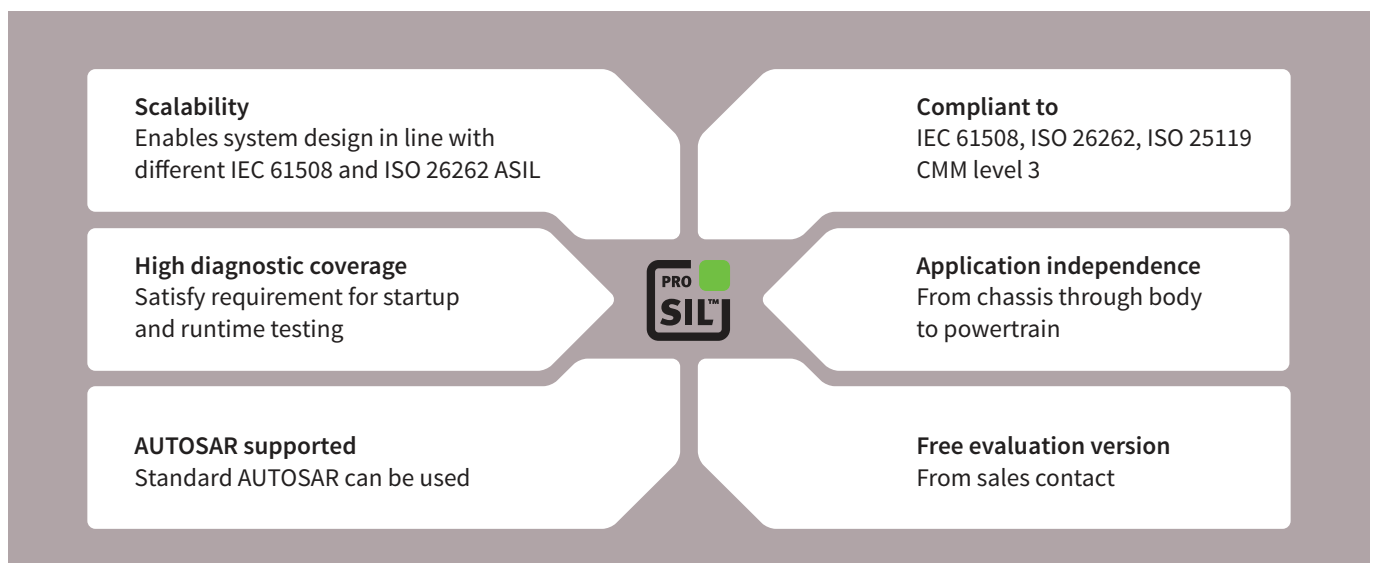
**Scalability**
Enables system design in line with different IEC 61508 and ISO 26262 ASIL

**Compliant to**
IEC 61508, ISO 26262, ISO 25119
CMM level 3

**High diagnostic coverage**
Satisfy requirement for startup and runtime testing

PRO
SIL™

**Application independence**
From chassis through body to powertrain

**AUTOSAR supported**
Standard AUTOSAR can be used

**Free evaluation version**
From sales contact